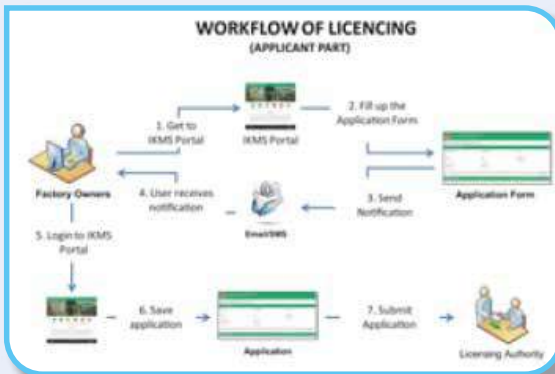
WORKFLOW OF LICENCING
(APPLICANT PART)

1. Get to IKMS Portal

IKMS Portal

2. Fill up the Application Form

Factory Owners

4. User receives notification

Email/SMS

3. Send Notification

Application Form

5. Login to IKMS Portal

6. Save application

Application

7. Submit Application

Licensing Authority